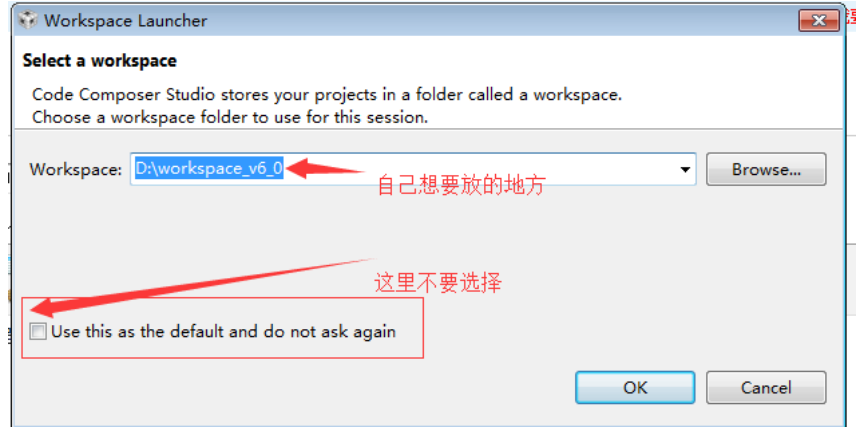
Workspace Launcher

Select a workspace

Code Composer Studio stores your projects in a folder called a workspace.
Choose a workspace folder to use for this session.

Workspace: D:\workspace_v6_0

Browse...

自己想要放的地方

这里不要选择

Use this as the default and do not ask again

OK

Cancel